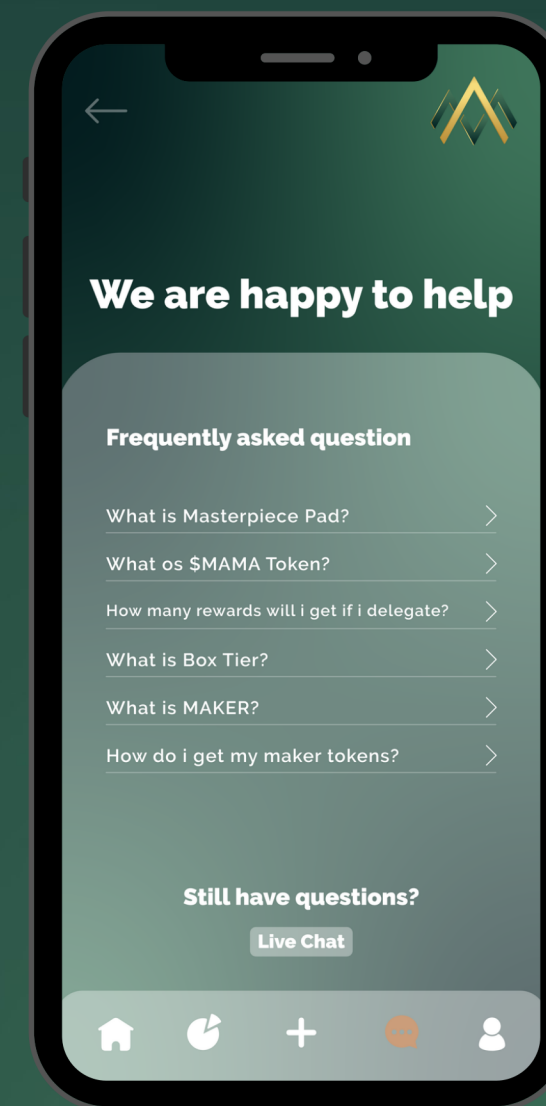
We are happy to help

Frequently asked question

What is Masterpiece Pad?

What os $MAMA Token?

How many rewards will i get if i delegate?

What is Box Tier?

What is MAKER?

How do i get my maker tokens?

Still have questions?

Live Chat